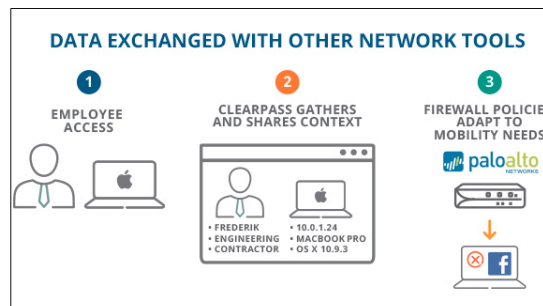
DATA EXCHANGED WITH OTHER NETWORK TOOLS

1
EMPLOYEE ACCESS

2
CLEARPASS GATHERS AND SHARES CONTEXT

• FREDERIK
• ENGINEERING
• CONTRACTOR

• 10.0.1.24
• MACBOOK PRO
• OS X 10.9.3

3
FIREWALL POLICIE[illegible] ADAPT TO MOBILITY NEEDS

paloalto NETWORKS

f